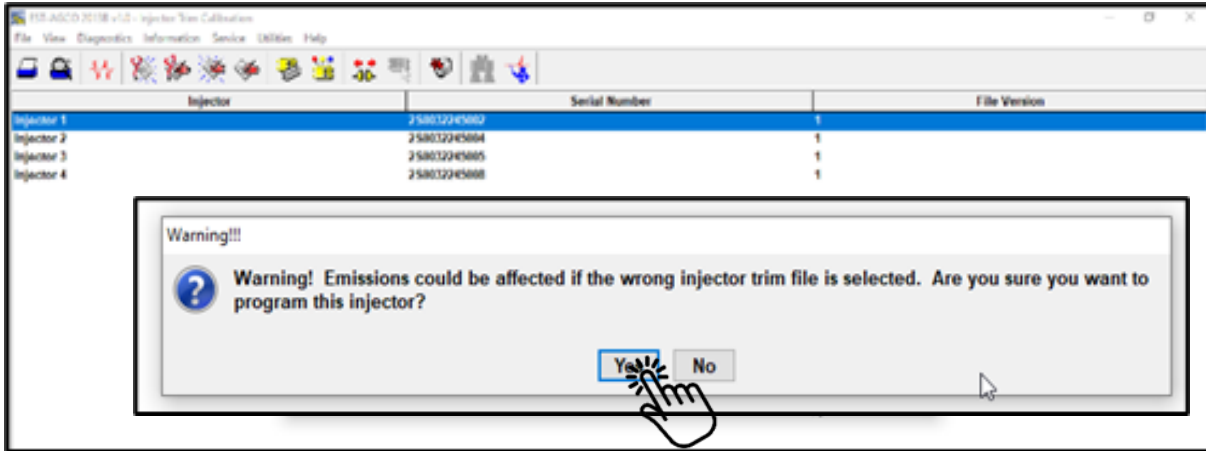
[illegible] - Injector Trim Calibration

File View Diagnostics Information Service Utilities Help

| Injector | Serial Number | File Version |
|---|---|---|
| Injector 1 | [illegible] | 1 |
| Injector 2 | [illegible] | 1 |
| Injector 3 | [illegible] | 1 |
| Injector 4 | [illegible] | 1 |

Warning!!!

Warning! Emissions could be affected if the wrong injector trim file is selected. Are you sure you want to program this injector?

Yes No